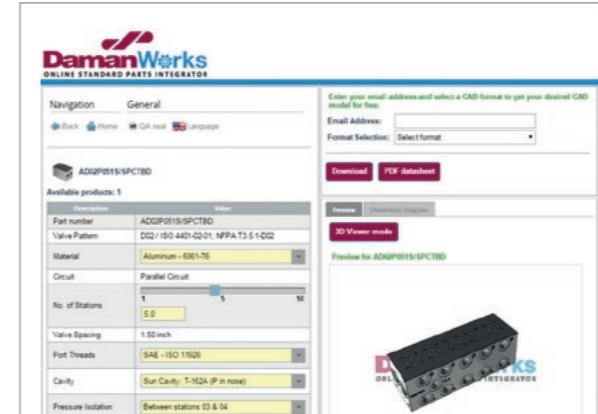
DamanWorks
ONLINE STANDARD PARTS INTEGRATOR

Navigation General

Back Home QA seal Language

AD02P051S/SPCTBD

Available products: 1

| Description | Value |
|---|---|
| Part number | AD02P051S/SPCTBD |
| Valve Pattern | D02 / ISO 4401-02-01; NFPA T3.5.1-D02 |
| Material | Aluminum - 6061-T6 |
| Circuit | Parallel Circuit |
| No. of Stations | 1 5 10 5.0 |
| Valve Spacing | 1.50 inch |
| Port Threads | SAE - ISO 11926 |
| Cavity | Sun Cavity: T-162A (P in nose) |
| Pressure Isolation | Between stations 03 & 04 |

Enter your email address and select a CAD format to get your desired CAD model for free.

Email Address:

Format Selection: Select format

Download PDF datasheet

Preview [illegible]

3D Viewer mode

Preview for AD02P051S/SPCTBD

DAMANWORKS
ONLINE STANDARD PARTS INTEGRATOR